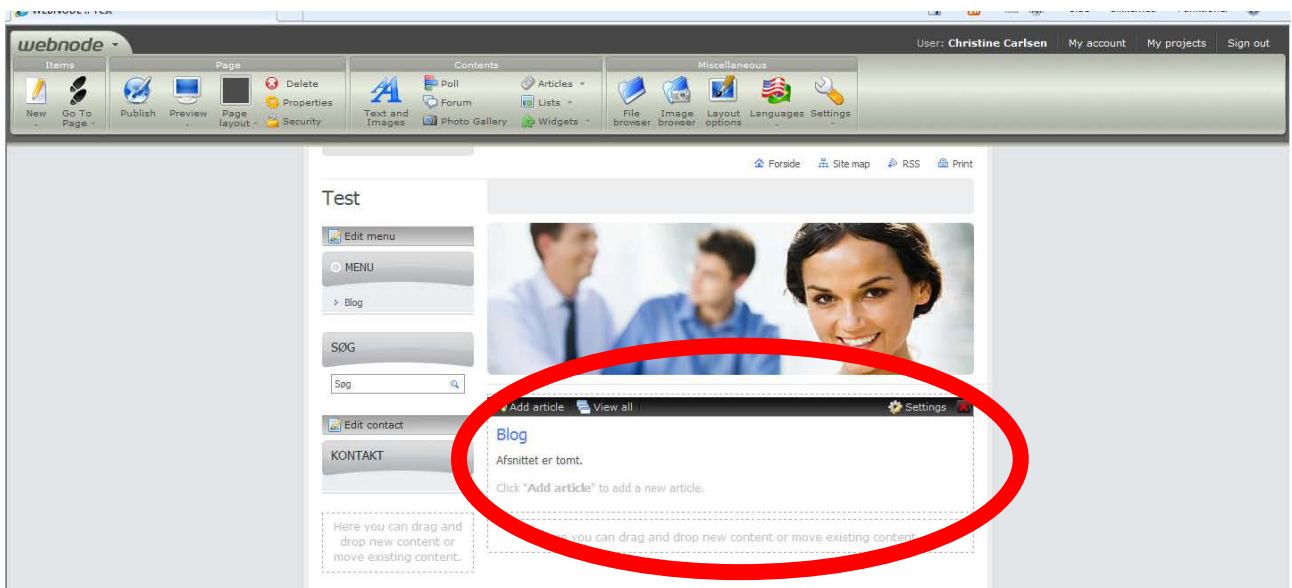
webnode

User: Christine Carlsen | My account | My projects | Sign out

Items
New
Go To Page

Page
Publish
Preview
Page layout
Delete
Properties
Security

Contents
Text and Images
Poll
Forum
Photo Gallery
Articles
Lists
Widgets

Miscellaneous
File browser
Image browser
Layout options
Languages
Settings

Forside | Site map | RSS | Print

Test

Edit menu
MENU
Blog

SØG
Søg

Edit contact
KONTAKT

Here you can drag and drop new content or move existing content.

Add article | View all | Settings

Blog

Afsnittet er tomt.

Click "Add article" to add a new article.

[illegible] you can drag and drop new content or move existing content.